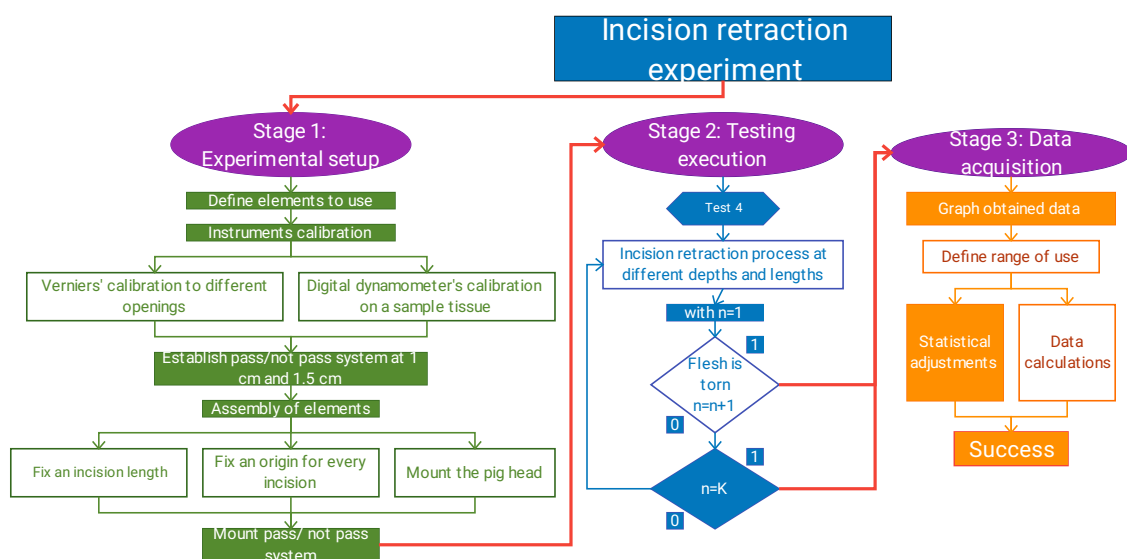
Incision retraction experiment

Stage 1: Experimental setup

Define elements to use

Instruments calibration

Verniers' calibration to different openings

Digital dynamometer's calibration on a sample tissue

Establish pass/not pass system at 1 cm and 1.5 cm

Assembly of elements

Fix an incision length

Fix an origin for every incision

Mount the pig head

Mount pass/ not pass system

Stage 2: Testing execution

Test 4

Incision retraction process at different depths and lengths

with n=1

Flesh is torn n=n+1

1

0

n=K

1

0

Stage 3: Data acquisition

Graph obtained data

Define range of use

Statistical adjustments

Data calculations

Success